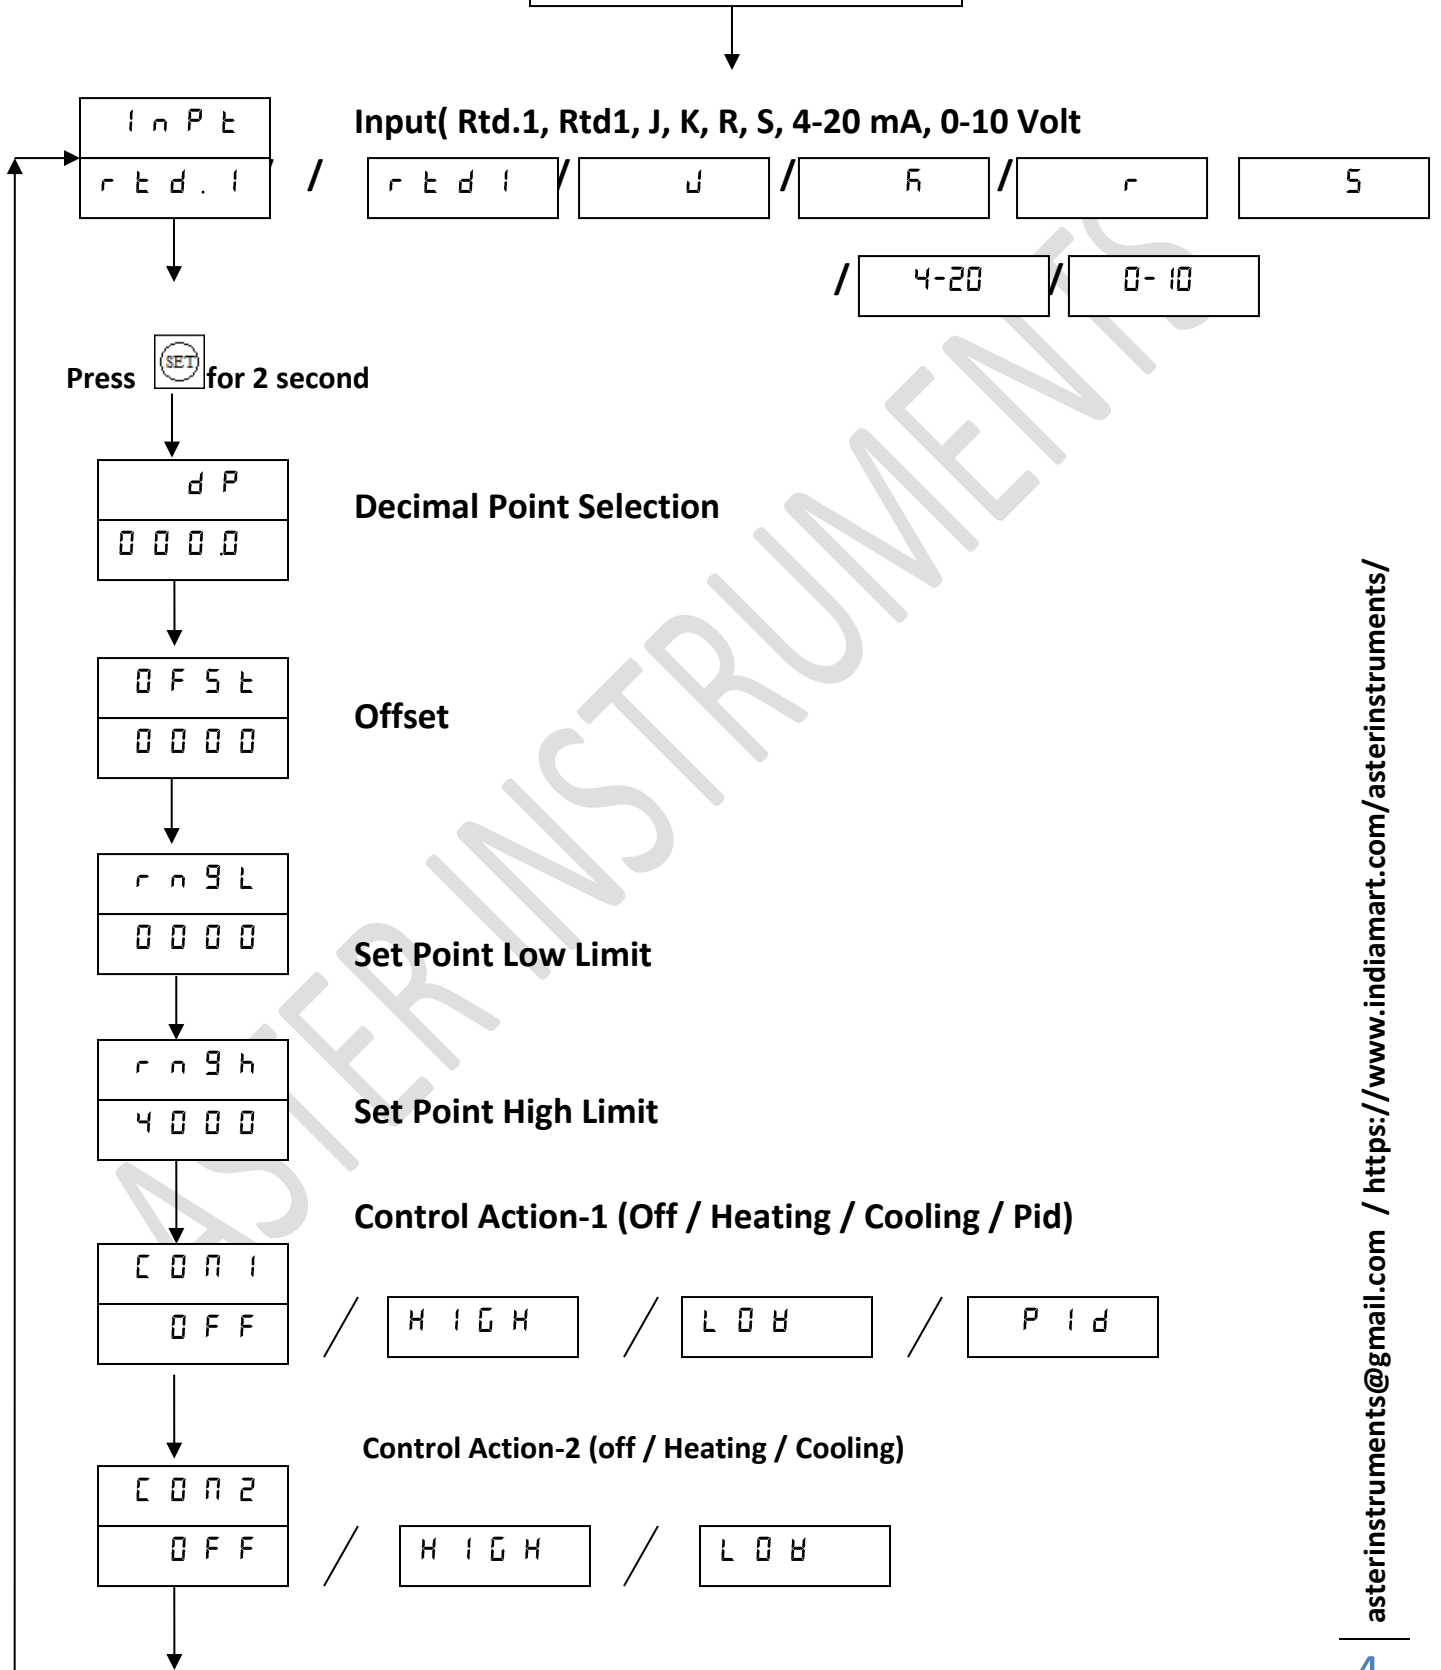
InPt

Input( Rtd.1, Rtd1, J, K, R, S, 4-20 mA, 0-10 Volt

rtd.1 / rtd1 / J / K / r S

/ 4-20 / 0-10

Press SET for 2 second

dP
000.0

Decimal Point Selection

OFSt
0000

Offset

rngL
0000

Set Point Low Limit

rngh
4000

Set Point High Limit

Control Action-1 (Off / Heating / Cooling / Pid)

COM1
OFF / HIGH / LOW / PId

Control Action-2 (off / Heating / Cooling)

COM2
OFF / HIGH / LOW

asterinstruments@gmail.com / https://www.indiamart.com/asterinstruments/

4

ASTER INSTRUMENTS